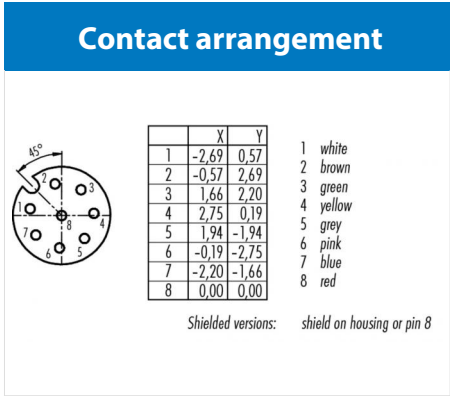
Contact arrangement

45°

2 3 1 8 4 7 6 5

| | X | Y |
|---|---|---|
| 1 | -2,69 | 0,57 |
| 2 | -0,57 | 2,69 |
| 3 | 1,66 | 2,20 |
| 4 | 2,75 | 0,19 |
| 5 | 1,94 | -1,94 |
| 6 | -0,19 | -2,75 |
| 7 | -2,20 | -1,66 |
| 8 | 0,00 | 0,00 |

1 white
2 brown
3 green
4 yellow
5 grey
6 pink
7 blue
8 red

Shielded versions: shield on housing or pin 8